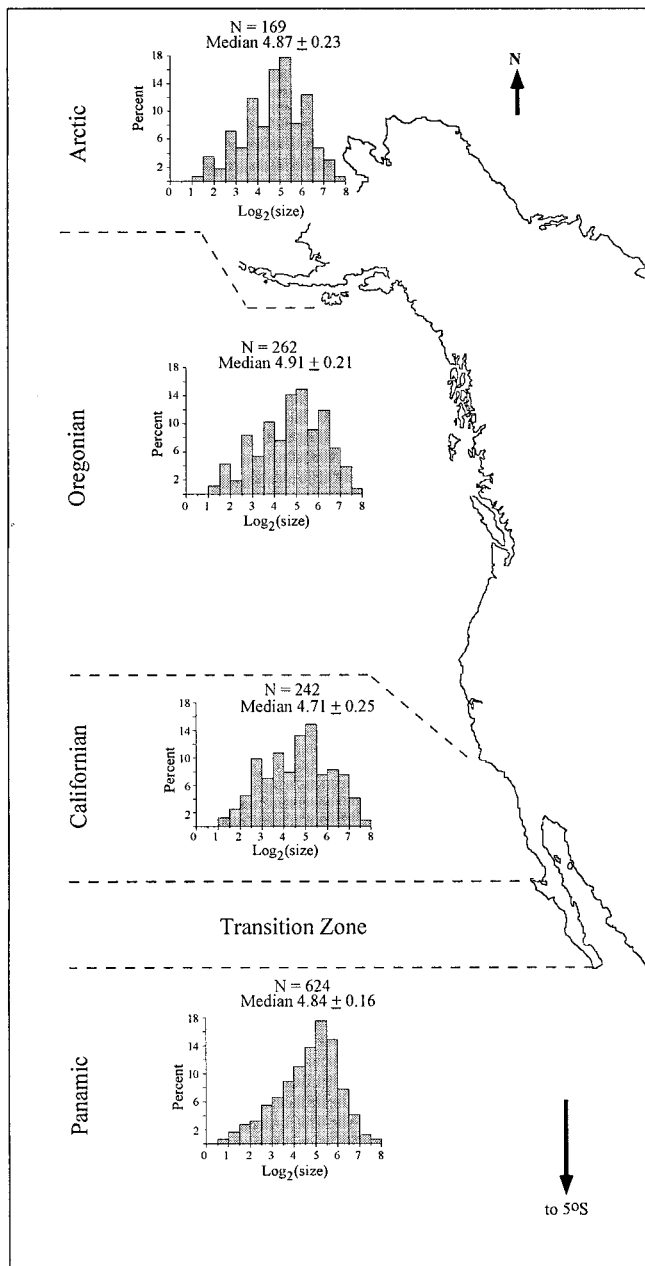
N = 169
Median 4.87 $\pm$ 0.23

N

Arctic

Percent

18
14
10
6
2

0 1 2 3 4 5 6 7 8
$Log_2$(size)

N = 262
Median 4.91 $\pm$ 0.21

Oregonian

Percent

18
14
10
6
2

0 1 2 3 4 5 6 7 8
$Log_2$(size)

N = 242
Median 4.71 $\pm$ 0.25

Californian

Percent

18
14
10
6
2

0 1 2 3 4 5 6 7 8
$Log_2$(size)

Transition Zone

N = 624
Median 4.84 $\pm$ 0.16

Panamic

Percent

18
14
10
6
2

0 1 2 3 4 5 6 7 8
$Log_2$(size)

to $5^oS$